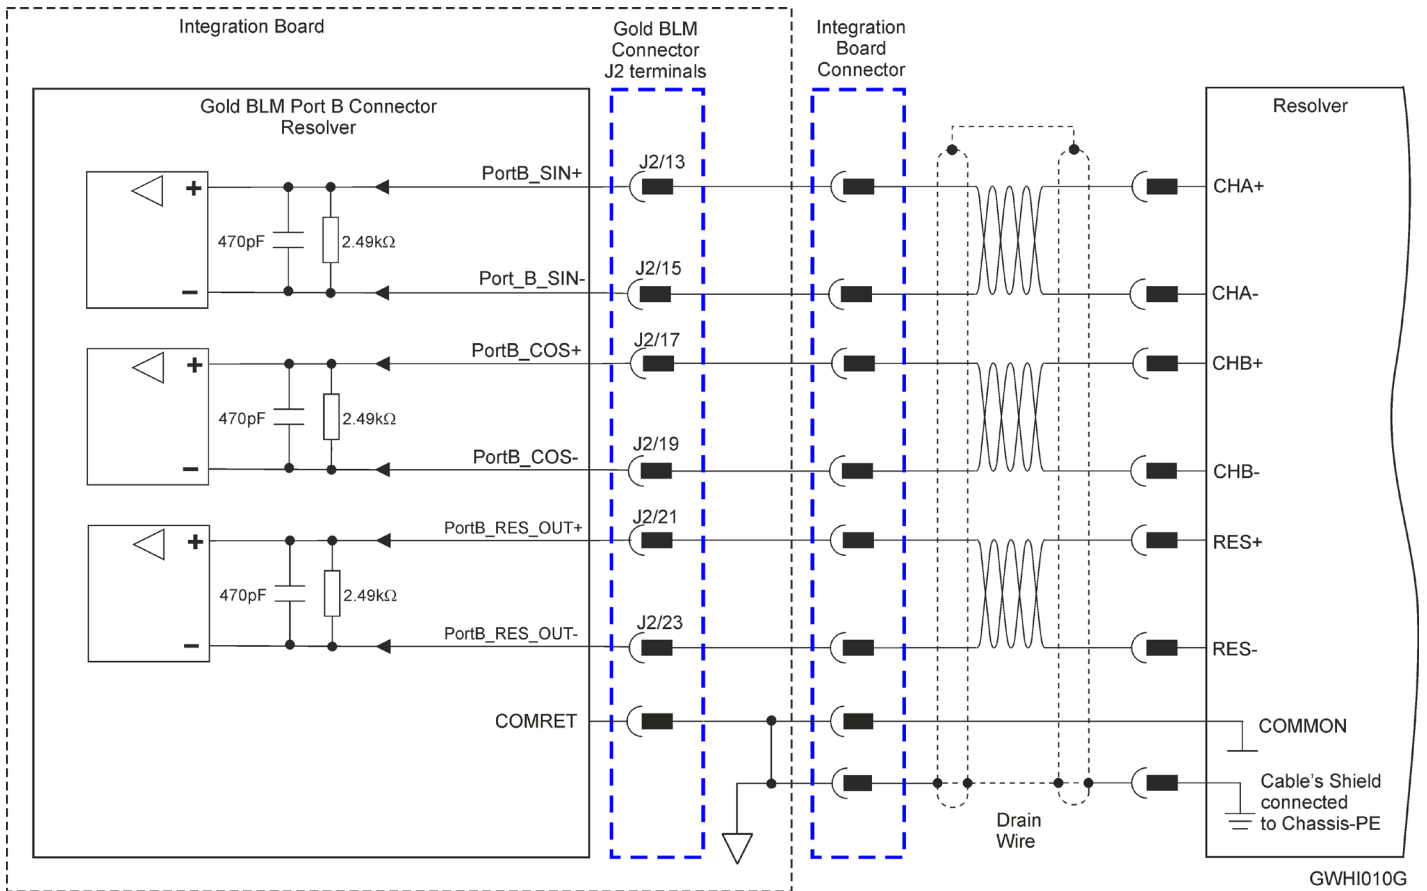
Integration Board

Gold BLM Connector J2 terminals

Integration Board Connector

Gold BLM Port B Connector Resolver

Resolver

+
−
470pF
2.49kΩ
PortB_SIN+
J2/13
CHA+
Port_B_SIN-
J2/15
CHA-

+
−
470pF
2.49kΩ
PortB_COS+
J2/17
CHB+
PortB_COS-
J2/19
CHB-

+
−
470pF
2.49kΩ
PortB_RES_OUT+
J2/21
RES+
PortB_RES_OUT-
J2/23
RES-

COMRET
COMMON

Cable's Shield connected to Chassis-PE

Drain Wire

GWHI010G